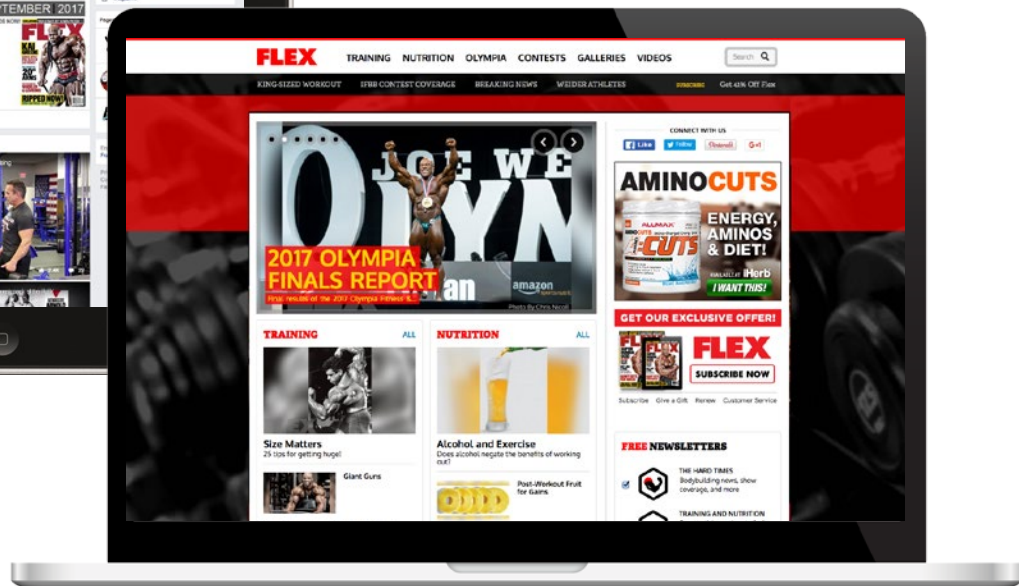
TEMBER 2017

FLEX

RIPPED NOW!

FLEX TRAINING NUTRITION OLYMPIA CONTESTS GALLERIES VIDEOS Search

KING-SIZED WORKOUT IFBB CONTEST COVERAGE BREAKING NEWS WEIDER ATHLETES SUBSCRIBE Get 42% Off Flex

JOE WE OLYN

2017 OLYMPIA FINALS REPORT

Final results of the 2017 Olympia Fitness &

amazon

Photo By Chris Nicoll

CONNECT WITH US

Like Follow Pinterest G+1

AMINOCUTS

ALLMAX A:CUTS

ENERGY, AMINOS & DIET!

AVAILABLE AT iHerb

I WANT THIS!

GET OUR EXCLUSIVE OFFER!

FLEX

SUBSCRIBE NOW

Subscribe Give a Gift Renew Customer Service

TRAINING ALL

Size Matters
25 tips for getting huge!

Giant Guns

NUTRITION ALL

Alcohol and Exercise
Does alcohol negate the benefits of working out?

Post-Workout Fruit for Gains

FREE NEWSLETTERS

THE HARD TIMES
Bodybuilding news, show coverage, and more

TRAINING AND NUTRITION